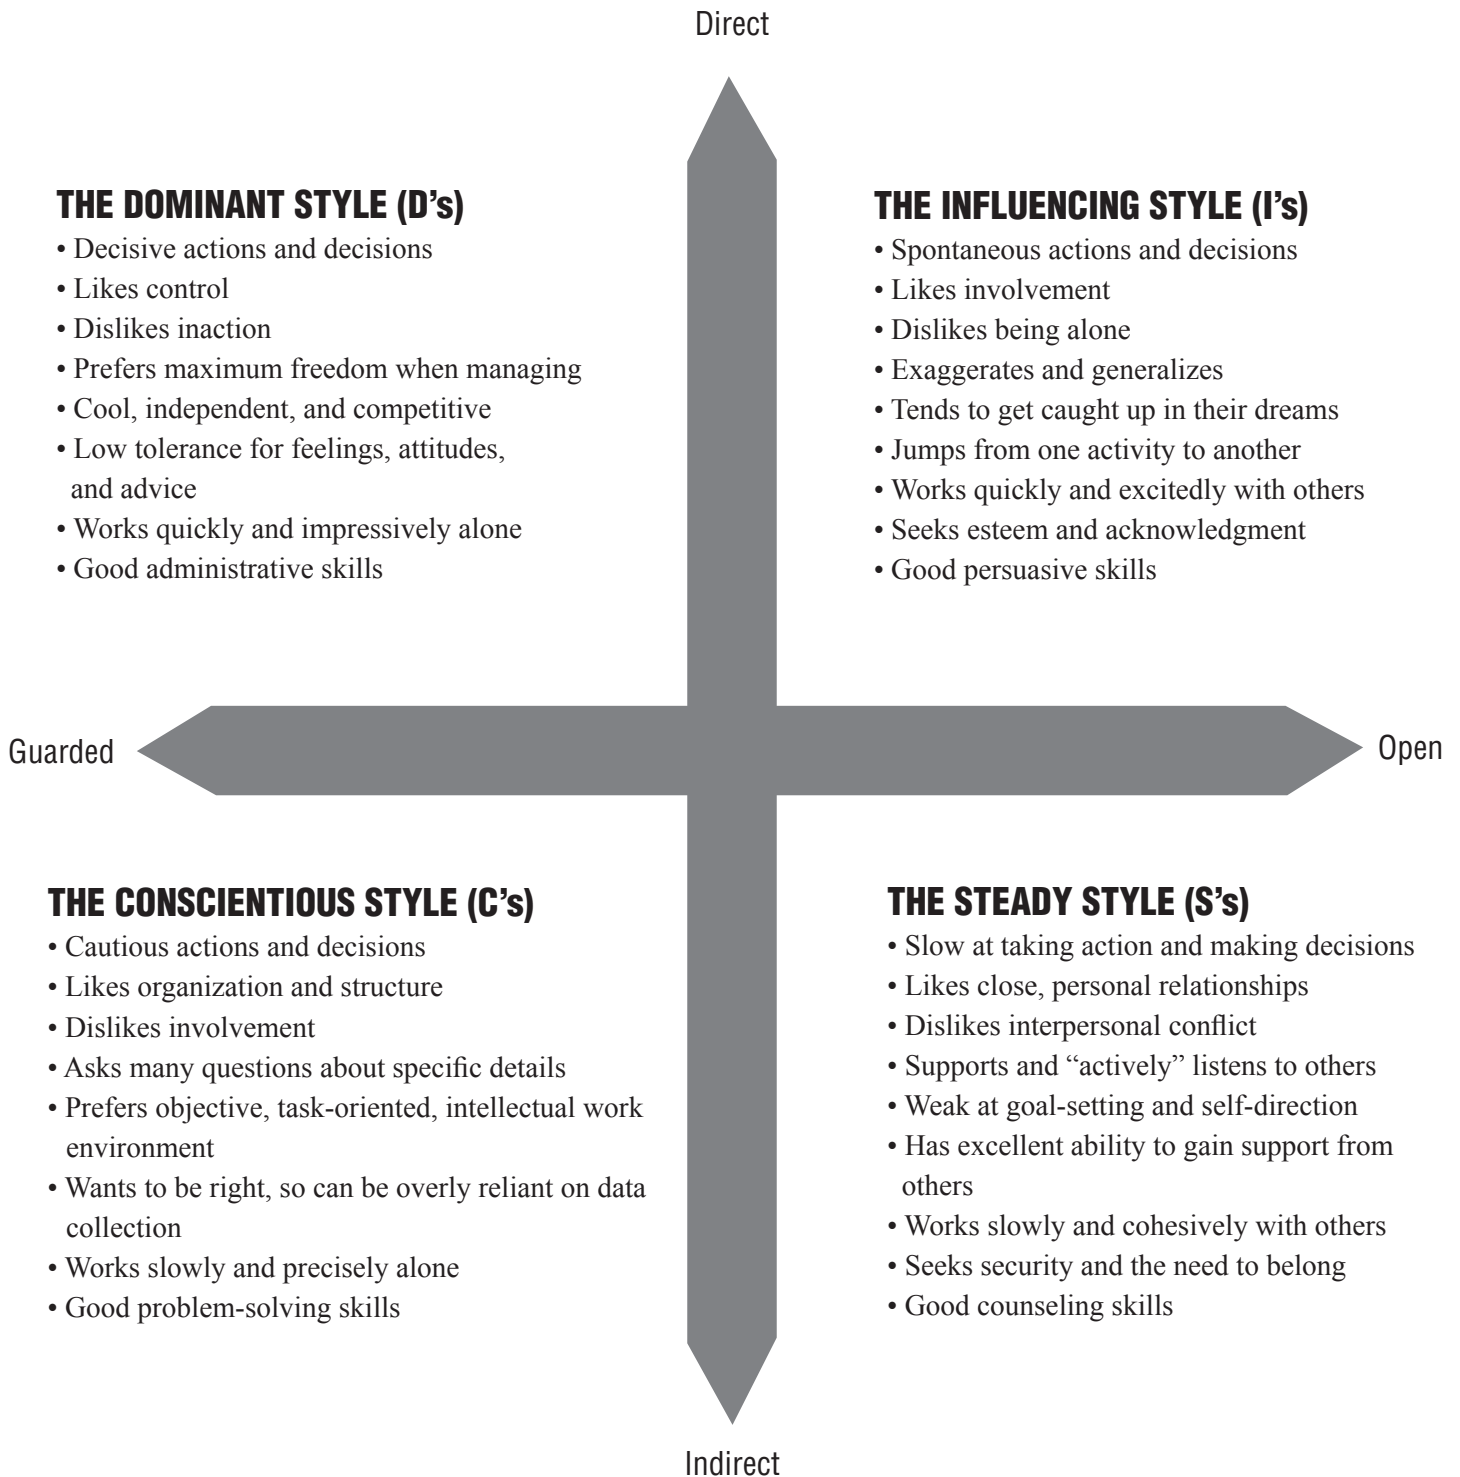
Direct

THE DOMINANT STYLE (D's)
• Decisive actions and decisions
• Likes control
• Dislikes inaction
• Prefers maximum freedom when managing
• Cool, independent, and competitive
• Low tolerance for feelings, attitudes, and advice
• Works quickly and impressively alone
• Good administrative skills

THE INFLUENCING STYLE (I's)
• Spontaneous actions and decisions
• Likes involvement
• Dislikes being alone
• Exaggerates and generalizes
• Tends to get caught up in their dreams
• Jumps from one activity to another
• Works quickly and excitedly with others
• Seeks esteem and acknowledgment
• Good persuasive skills

Guarded

Open

THE CONSCIENTIOUS STYLE (C's)
• Cautious actions and decisions
• Likes organization and structure
• Dislikes involvement
• Asks many questions about specific details
• Prefers objective, task-oriented, intellectual work environment
• Wants to be right, so can be overly reliant on data collection
• Works slowly and precisely alone
• Good problem-solving skills

THE STEADY STYLE (S's)
• Slow at taking action and making decisions
• Likes close, personal relationships
• Dislikes interpersonal conflict
• Supports and "actively" listens to others
• Weak at goal-setting and self-direction
• Has excellent ability to gain support from others
• Works slowly and cohesively with others
• Seeks security and the need to belong
• Good counseling skills

Indirect